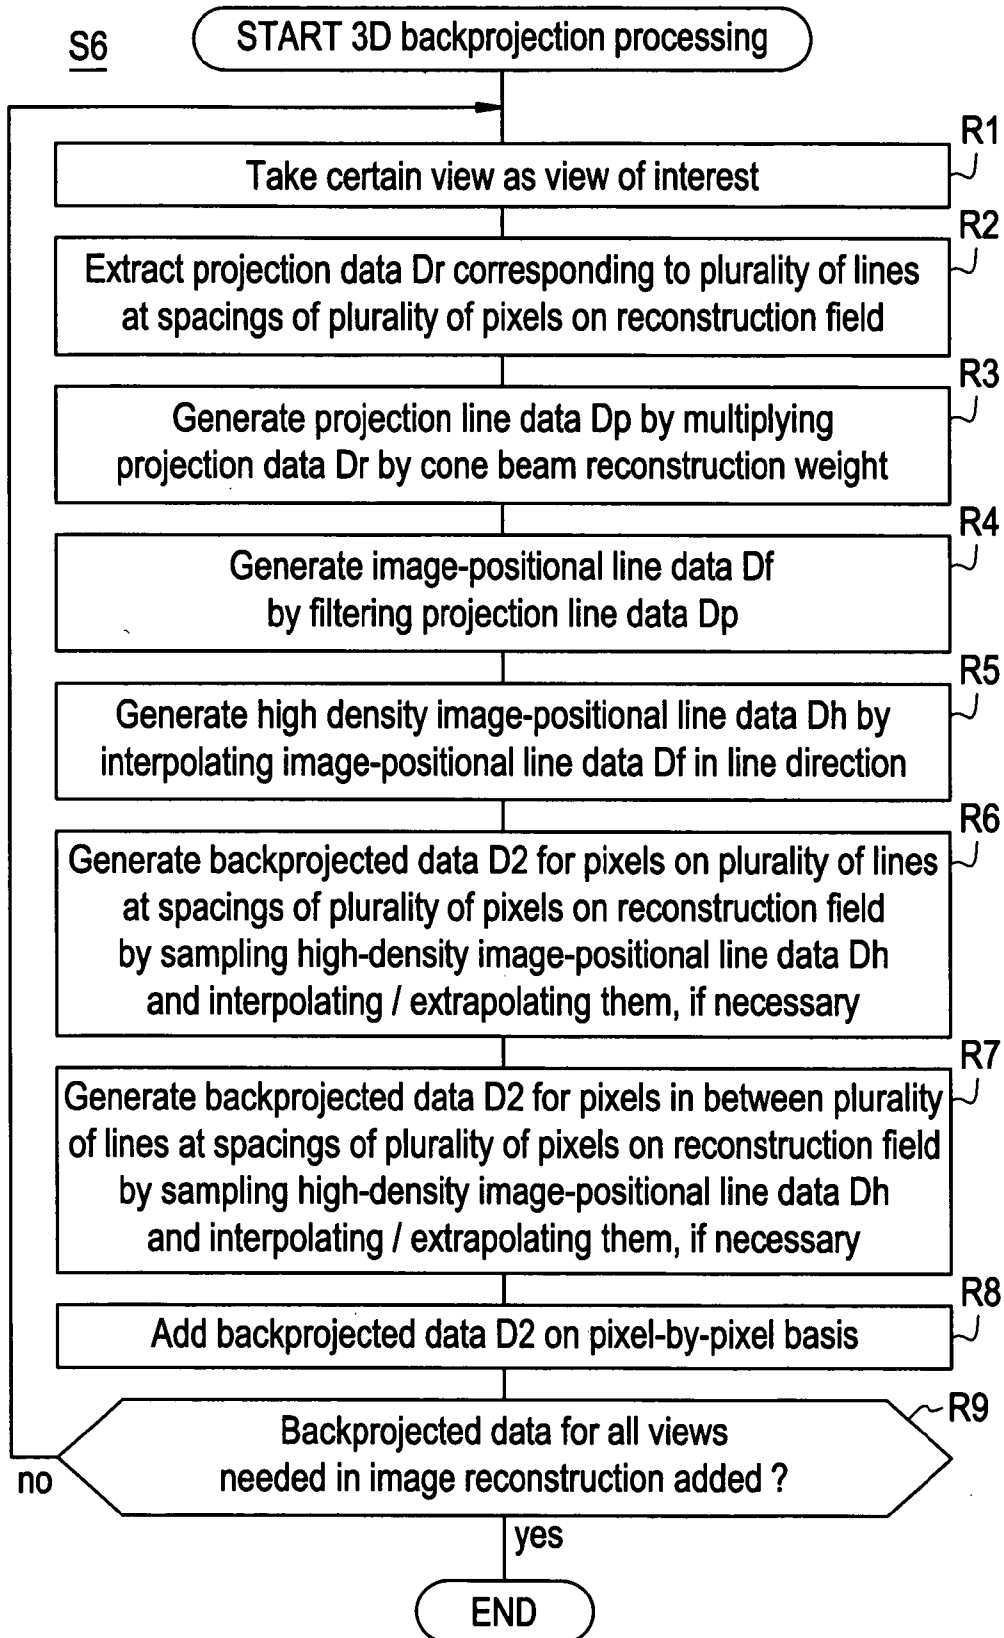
S6

START 3D backprojection processing

R1
Take certain view as view of interest

R2
Extract projection data Dr corresponding to plurality of lines at spacings of plurality of pixels on reconstruction field

R3
Generate projection line data Dp by multiplying projection data Dr by cone beam reconstruction weight

R4
Generate image-positional line data Df by filtering projection line data Dp

R5
Generate high density image-positional line data Dh by interpolating image-positional line data Df in line direction

R6
Generate backprojected data D2 for pixels on plurality of lines at spacings of plurality of pixels on reconstruction field by sampling high-density image-positional line data Dh and interpolating / extrapolating them, if necessary

R7
Generate backprojected data D2 for pixels in between plurality of lines at spacings of plurality of pixels on reconstruction field by sampling high-density image-positional line data Dh and interpolating / extrapolating them, if necessary

R8
Add backprojected data D2 on pixel-by-pixel basis

R9
Backprojected data for all views needed in image reconstruction added ?

no

yes

END